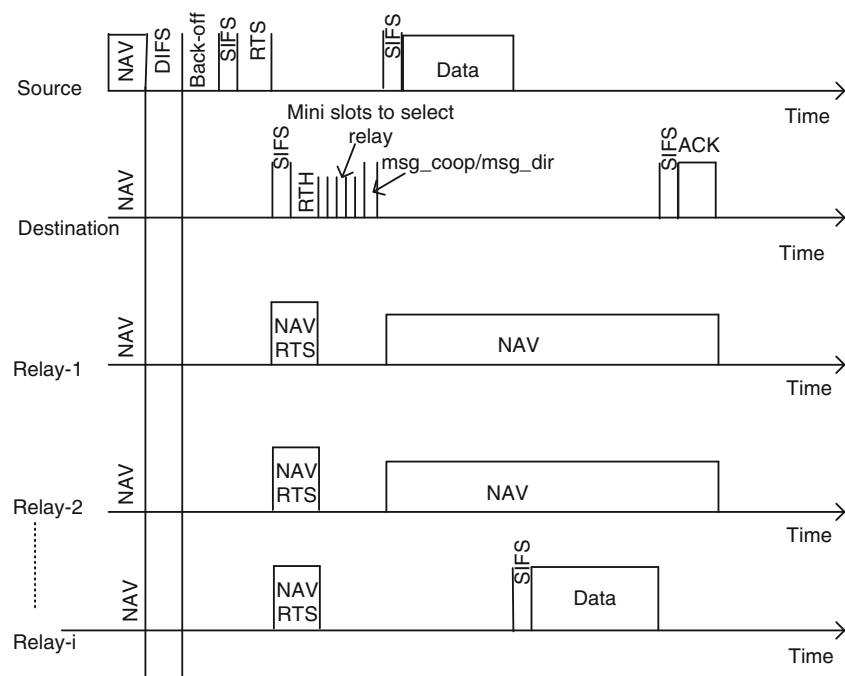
NAV
DIFS
Back-off
SIFS
RTS
SIFS
Data
Source
Time
Mini slots to select relay
SIFS
RTH
msg_coop/msg_dir
SIFS
ACK
NAV
Destination
Time
NAV
NAV RTS
NAV
Relay-1
Time
NAV
NAV RTS
NAV
Relay-2
Time
SIFS
NAV
NAV RTS
Data
Relay-i
Time